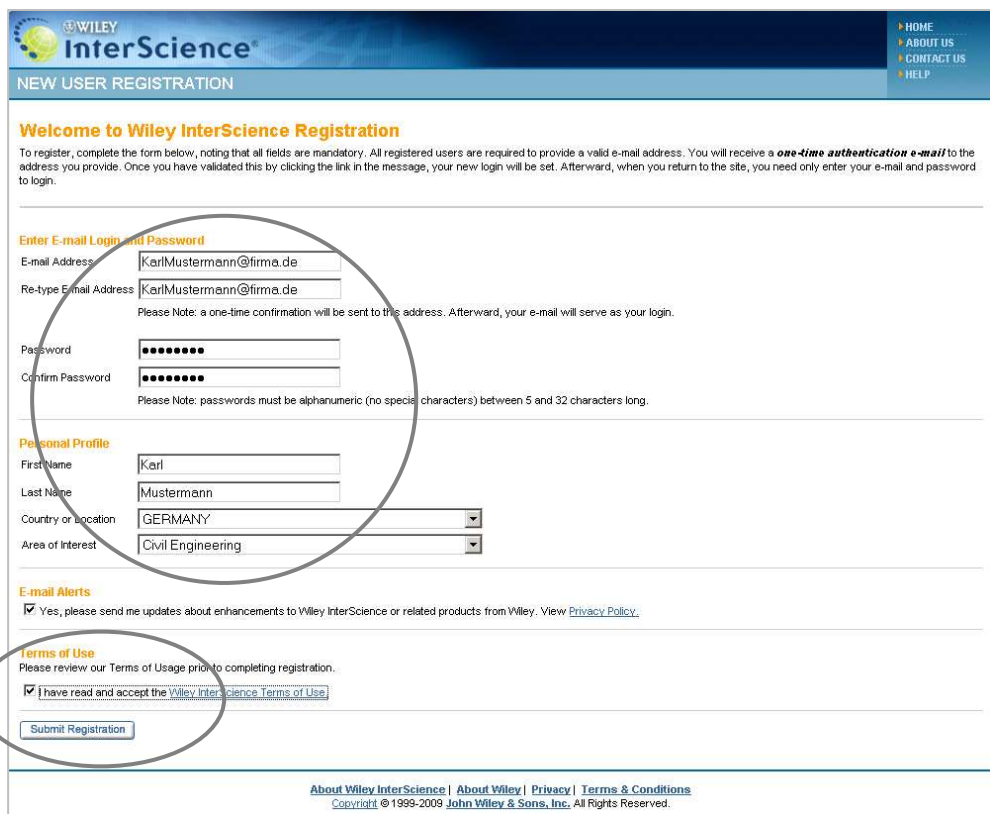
WILEY InterScience®

HOME
ABOUT US
CONTACT US
HELP

NEW USER REGISTRATION

Welcome to Wiley InterScience Registration

To register, complete the form below, noting that all fields are mandatory. All registered users are required to provide a valid e-mail address. You will receive a *one-time authentication e-mail* to the address you provide. Once you have validated this by clicking the link in the message, your new login will be set. Afterward, when you return to the site, you need only enter your e-mail and password to login.

Enter E-mail Login and Password

E-mail Address KarlMustermann@firma.de

Re-type E-mail Address KarlMustermann@firma.de

Please Note: a one-time confirmation will be sent to this address. Afterward, your e-mail will serve as your login.

Password ••••••••

Confirm Password ••••••••

Please Note: passwords must be alphanumeric (no special characters) between 5 and 32 characters long.

Personal Profile

First Name Karl

Last Name Mustermann

Country or Location GERMANY

Area of Interest Civil Engineering

E-mail Alerts

☑ Yes, please send me updates about enhancements to Wiley InterScience or related products from Wiley. View Privacy Policy.

Terms of Use

Please review our Terms of Usage prior to completing registration.

☑ I have read and accept the Wiley InterScience Terms of Use.

Submit Registration

About Wiley InterScience | About Wiley | Privacy | Terms & Conditions
Copyright © 1999-2009 John Wiley & Sons, Inc. All Rights Reserved.